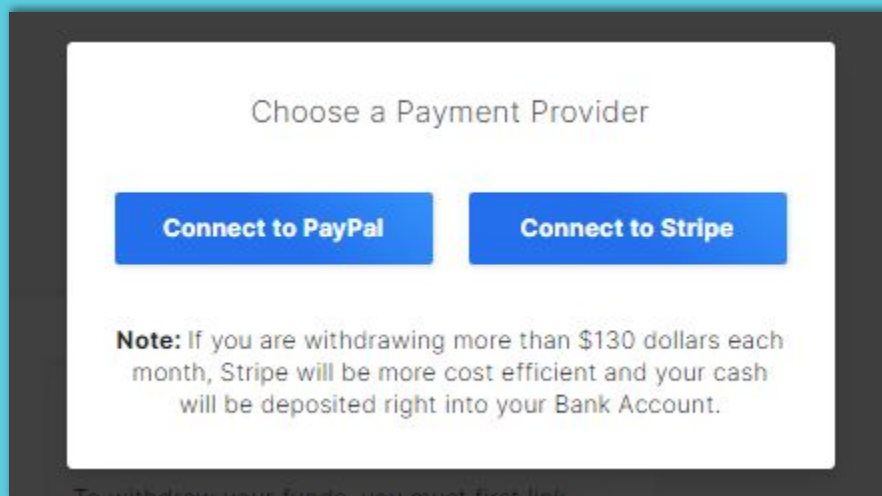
Choose a Payment Provider

Connect to PayPal

Connect to Stripe

**Note:** If you are withdrawing more than $130 dollars each month, Stripe will be more cost efficient and your cash will be deposited right into your Bank Account.

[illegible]